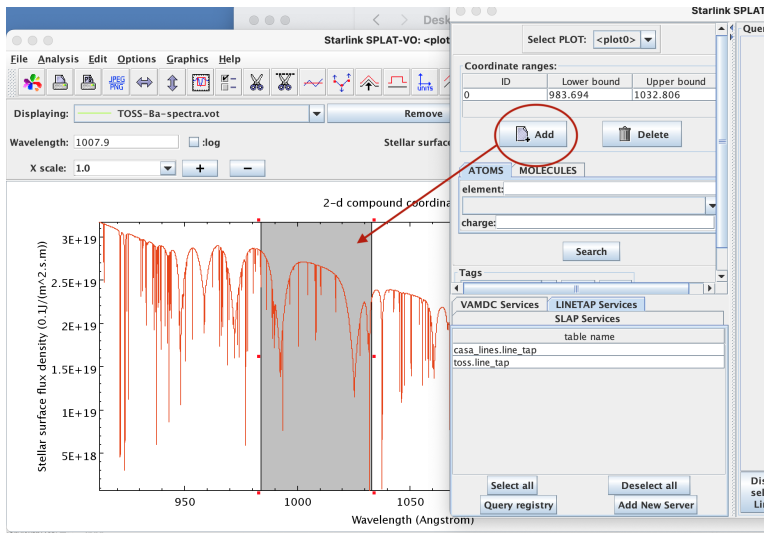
Desk
Starlink SPLAT
Starlink SPLAT-VO: <plot
File Analysis Edit Options Graphics Help
JPEG PNG
units
Displaying: TOSS-Ba-spectra.vot
Remove
Wavelength: 1007.9
:log
Stellar surface
X scale: 1.0
+
−
2-d compound coordina
Stellar surface flux density (0.1)/(m^2.s.m))
3E+19
2.5E+19
2E+19
1.5E+19
1E+19
5E+18
950
1000
1050
Wavelength (Angstrom)
Select PLOT: <plot0>
Coordinate ranges:
| ID | Lower bound | Upper bound |
|---|---|---|
| 0 | 983.694 | 1032.806 |
Add
Delete
ATOMS
MOLECULES
element:
charge:
Search
Tags
VAMDC Services
LINETAP Services
SLAP Services
| table name |
|---|
| casa_lines.line_tap |
| toss.line_tap |
Select all
Deselect all
Query registry
Add New Server
Que
Dis
sel
Li